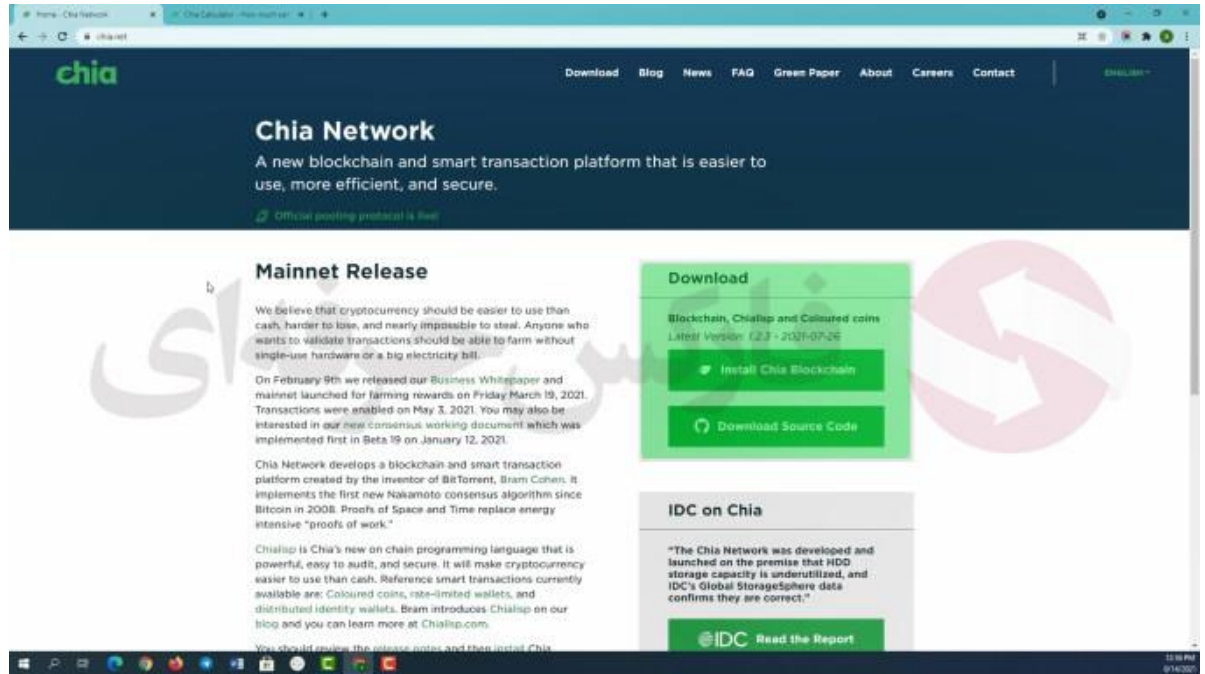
Home - Chia Network
Chia Calculator - How much can

chia.net

chia

Download Blog News FAQ Green Paper About Careers Contact

ENGLISH

Chia Network

A new blockchain and smart transaction platform that is easier to use, more efficient, and secure.

Official pooling protocol is live!

Mainnet Release

We believe that cryptocurrency should be easier to use than cash, harder to lose, and nearly impossible to steal. Anyone who wants to validate transactions should be able to farm without single-use hardware or a big electricity bill.

On February 9th we released our Business Whitepaper and mainnet launched for farming rewards on Friday March 19, 2021. Transactions were enabled on May 3, 2021. You may also be interested in our new consensus working document which was implemented first in Beta 19 on January 12, 2021.

Chia Network develops a blockchain and smart transaction platform created by the inventor of BitTorrent, Bram Cohen. It implements the first new Nakamoto consensus algorithm since Bitcoin in 2008. Proofs of Space and Time replace energy intensive "proofs of work."

Chialisp is Chia's new on chain programming language that is powerful, easy to audit, and secure. It will make cryptocurrency easier to use than cash. Reference smart transactions currently available are: Coloured coins, rate-limited wallets, and distributed identity wallets. Bram introduces Chialisp on our blog and you can learn more at Chialisp.com.

You should review the release notes and then install Chia

Download

Blockchain, Chialisp and Coloured coins

Latest Version: 1.2.3 - 2021-07-26

Install Chia Blockchain

Download Source Code

IDC on Chia

"The Chia Network was developed and launched on the premise that HDD storage capacity is underutilized, and IDC's Global StorageSphere data confirms they are correct."

IDC Read the Report

فارکس سرمایه

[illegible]
8/14/2021